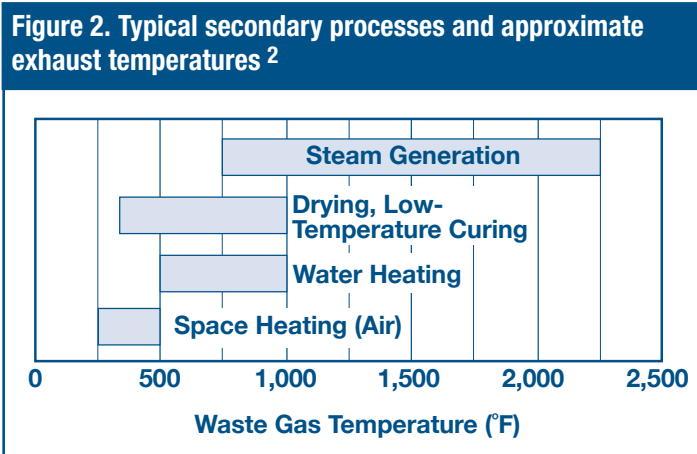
Figure 2. Typical secondary processes and approximate exhaust temperatures $^{2}$

Steam Generation

Drying, Low-Temperature Curing

Water Heating

Space Heating (Air)

0
500
1,000
1,500
2,000
2,500

Waste Gas Temperature (°F)